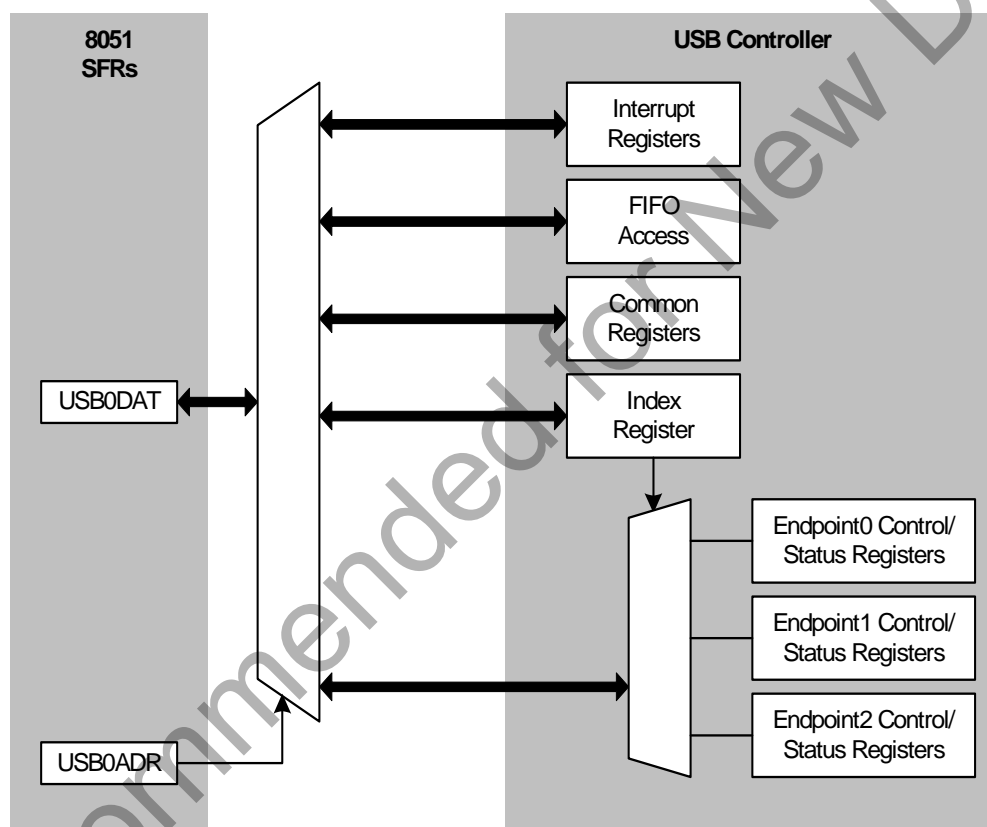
8051 SFRs

USB Controller

Interrupt Registers

FIFO Access

Common Registers

USB0DAT

Index Register

Endpoint0 Control/ Status Registers

Endpoint1 Control/ Status Registers

Endpoint2 Control/ Status Registers

USB0ADR

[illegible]mmended for New D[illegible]